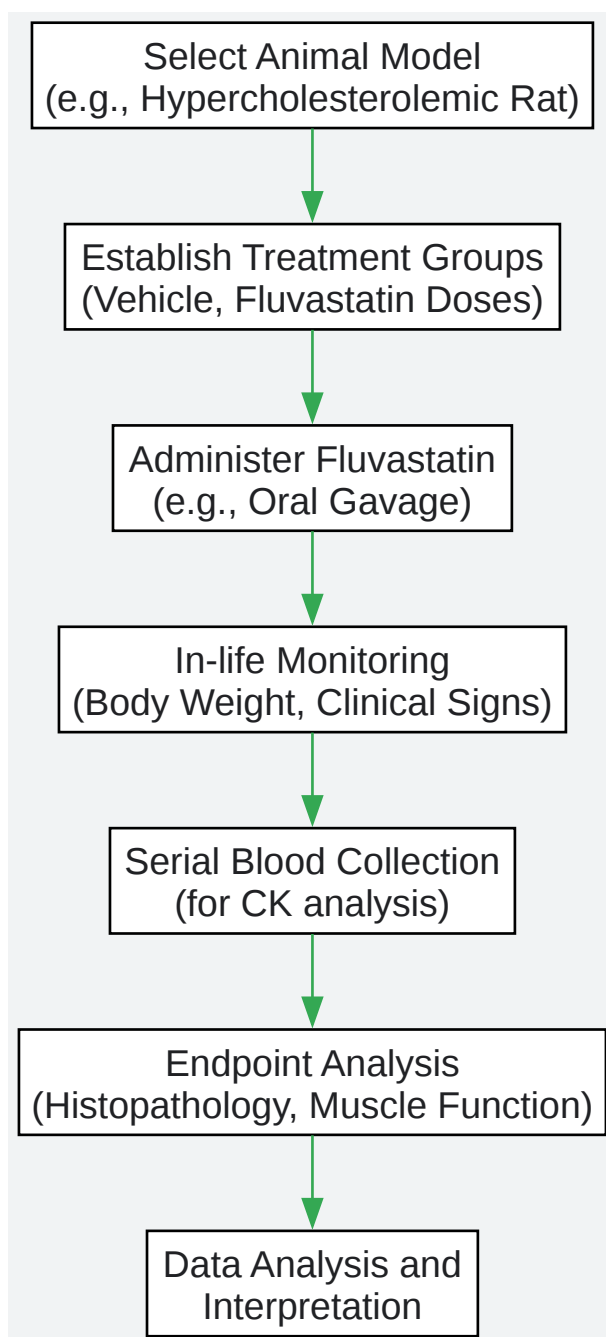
Select Animal Model
(e.g., Hypercholesterolemic Rat)

Establish Treatment Groups
(Vehicle, Fluvastatin Doses)

Administer Fluvastatin
(e.g., Oral Gavage)

In-life Monitoring
(Body Weight, Clinical Signs)

Serial Blood Collection
(for CK analysis)

Endpoint Analysis
(Histopathology, Muscle Function)

Data Analysis and
Interpretation